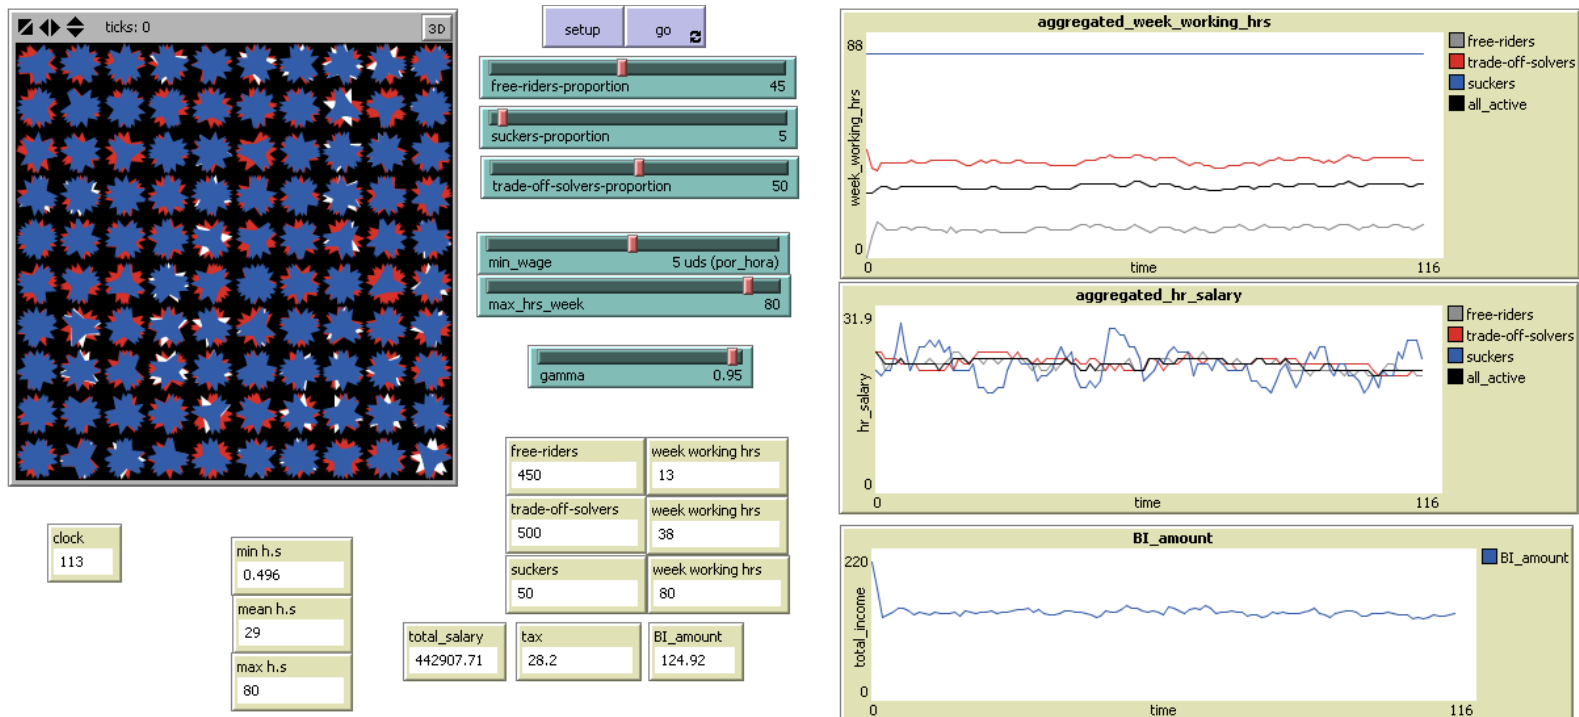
ticks: 0
3D

setup
go

free-riders-proportion 45
suckers-proportion 5
trade-off-solvers-proportion 50

min_wage 5 uds (por_hora)
max_hrs_week 80

gamma 0.95

free-riders
450
week working hrs
13
trade-off-solvers
500
week working hrs
38
suckers
50
week working hrs
80

clock
113

min h.s
0.496
mean h.s
29
max h.s
80

total_salary
442907.71
tax
28.2
BI_amount
124.92

aggregated_week_working_hrs
88
week_working_hrs
0
0
time
116
free-riders
trade-off-solvers
suckers
all_active

aggregated_hr_salary
31.9
hr_salary
0
0
time
116
free-riders
trade-off-solvers
suckers
all_active

BI_amount
220
total_income
0
0
time
116
BI_amount